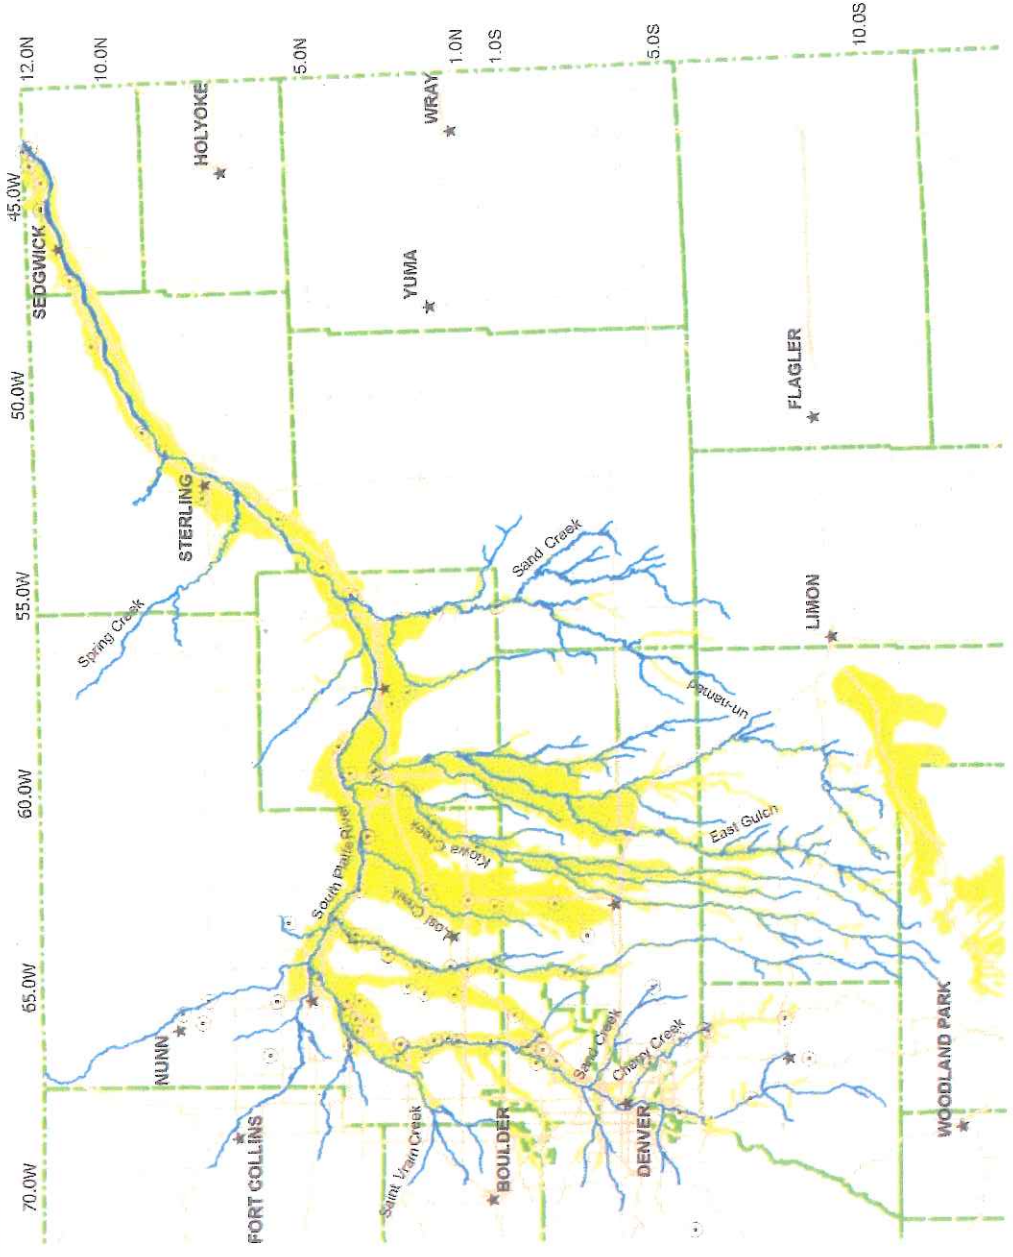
12.0N
10.0N
5.0N
1.0N
1.0S
5.0S
10.0S
45.0W
50.0W
55.0W
60.0W
65.0W
70.0W
HOLYOKE
WRAY
SEDGWICK
YUMA
FLAGLER
STERLING
LIMON
Spring Creek
Sand Creek
Bijou Creek
East Gulch
Kiowa Creek
Lost Creek
South Platte River
NUNN
FORT COLLINS
Saint Vrain Creek
BOULDER
Sand Creek
Cherry Creek
DENVER
WOODLAND PARK